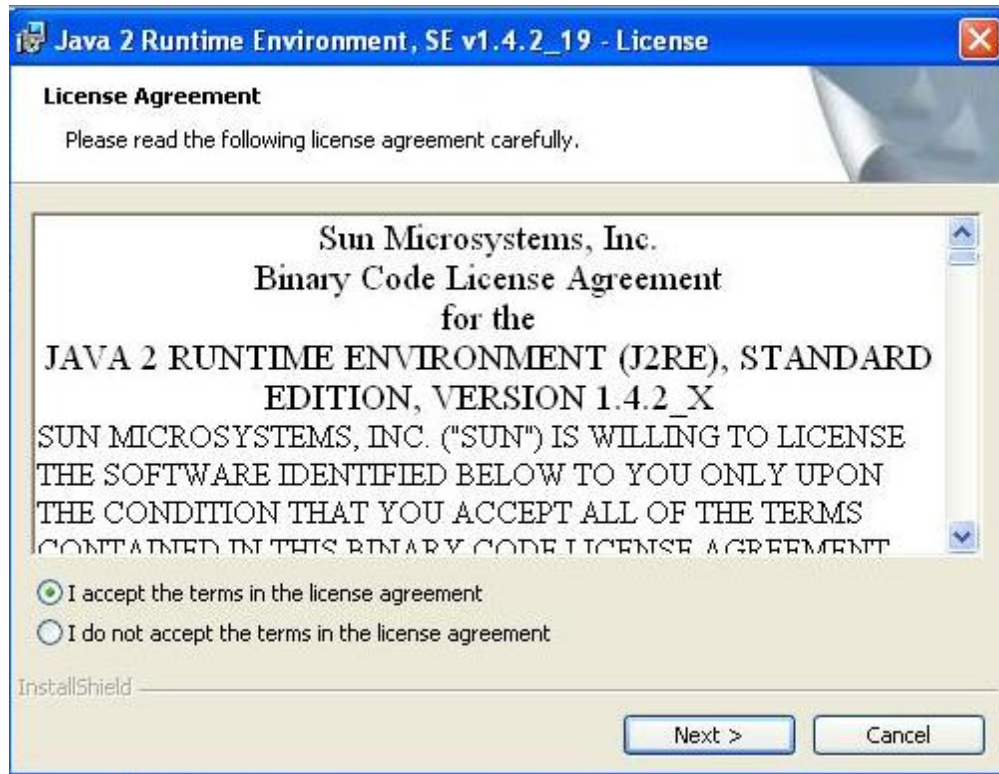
Java 2 Runtime Environment, SE v1.4.2_19 - License

License Agreement

Please read the following license agreement carefully.

Sun Microsystems, Inc.
Binary Code License Agreement
for the
JAVA 2 RUNTIME ENVIRONMENT (J2RE), STANDARD EDITION, VERSION 1.4.2_X

SUN MICROSYSTEMS, INC. ("SUN") IS WILLING TO LICENSE THE SOFTWARE IDENTIFIED BELOW TO YOU ONLY UPON THE CONDITION THAT YOU ACCEPT ALL OF THE TERMS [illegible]

I accept the terms in the license agreement

I do not accept the terms in the license agreement

InstallShield

Next >

Cancel